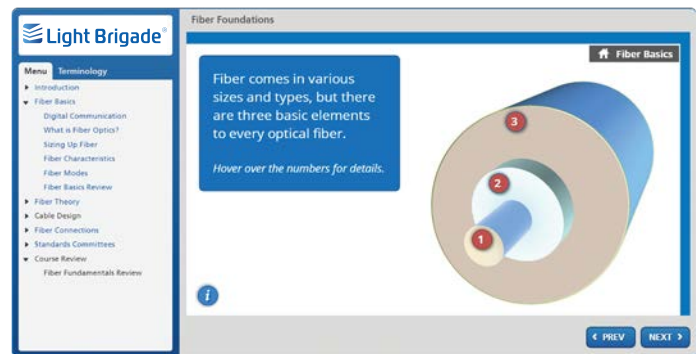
Light Brigade®

Fiber Foundations

Menu Terminology

Introduction
Fiber Basics
Digital Communication
What is Fiber Optics?
Sizing Up Fiber
Fiber Characteristics
Fiber Modes
Fiber Basics Review
Fiber Theory
Cable Design
Fiber Connections
Standards Committees
Course Review
Fiber Fundamentals Review

Fiber Basics

Fiber comes in various sizes and types, but there are three basic elements to every optical fiber.

Hover over the numbers for details.

3
2
1

i

‹ PREV NEXT ›